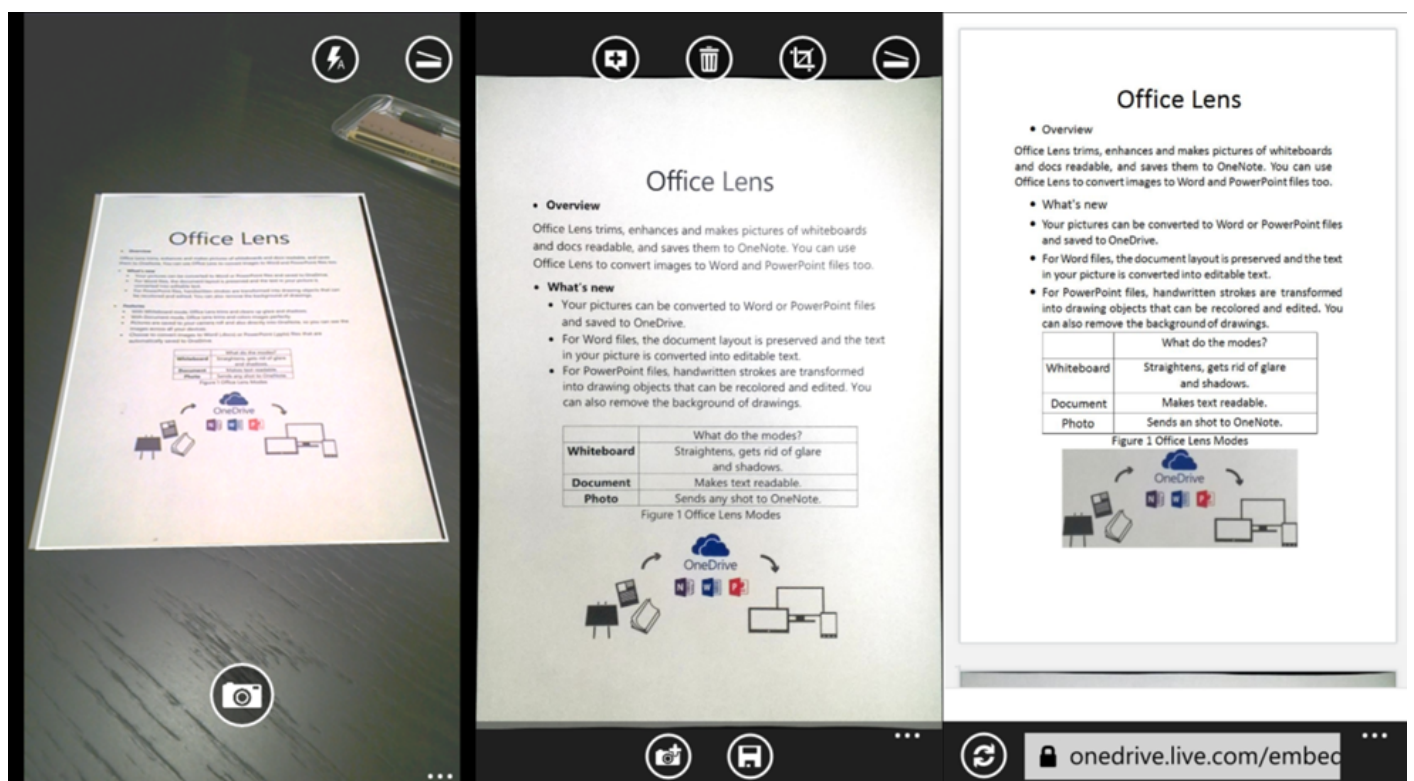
Office Lens

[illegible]

OneDrive

Office Lens

• Overview

Office Lens trims, enhances and makes pictures of whiteboards and docs readable, and saves them to OneNote. You can use Office Lens to convert images to Word and PowerPoint files too.

• What's new

• Your pictures can be converted to Word or PowerPoint files and saved to OneDrive.

• For Word files, the document layout is preserved and the text in your picture is converted into editable text.

• For PowerPoint files, handwritten strokes are transformed into drawing objects that can be recolored and edited. You can also remove the background of drawings.

| | What do the modes? |
|---|---|
| Whiteboard | Straightens, gets rid of glare and shadows. |
| Document | Makes text readable. |
| Photo | Sends any shot to OneNote. |

Figure 1 Office Lens Modes

OneDrive

Office Lens

• Overview

Office Lens trims, enhances and makes pictures of whiteboards and docs readable, and saves them to OneNote. You can use Office Lens to convert images to Word and PowerPoint files too.

• What's new

• Your pictures can be converted to Word or PowerPoint files and saved to OneDrive.

• For Word files, the document layout is preserved and the text in your picture is converted into editable text.

• For PowerPoint files, handwritten strokes are transformed into drawing objects that can be recolored and edited. You can also remove the background of drawings.

| | What do the modes? |
|---|---|
| Whiteboard | Straightens, gets rid of glare and shadows. |
| Document | Makes text readable. |
| Photo | Sends an shot to OneNote. |

Figure 1 Office Lens Modes

OneDrive

onedrive.live.com/embec